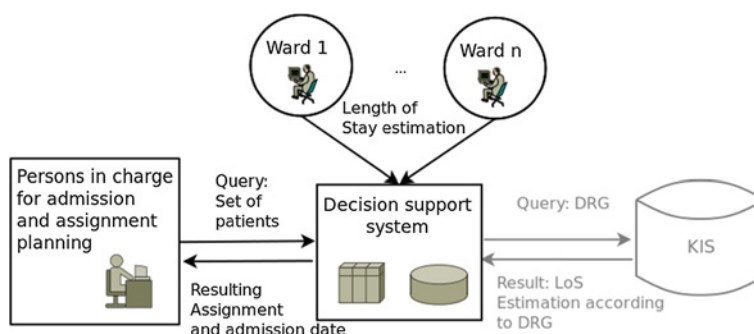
Ward 1

...

Ward n

Length of Stay estimation

Persons in charge for admission and assignment planning

Query: Set of patients

Resulting Assignment and admission date

Decision support system

Query: DRG

KIS

Result: LoS Estimation according to DRG